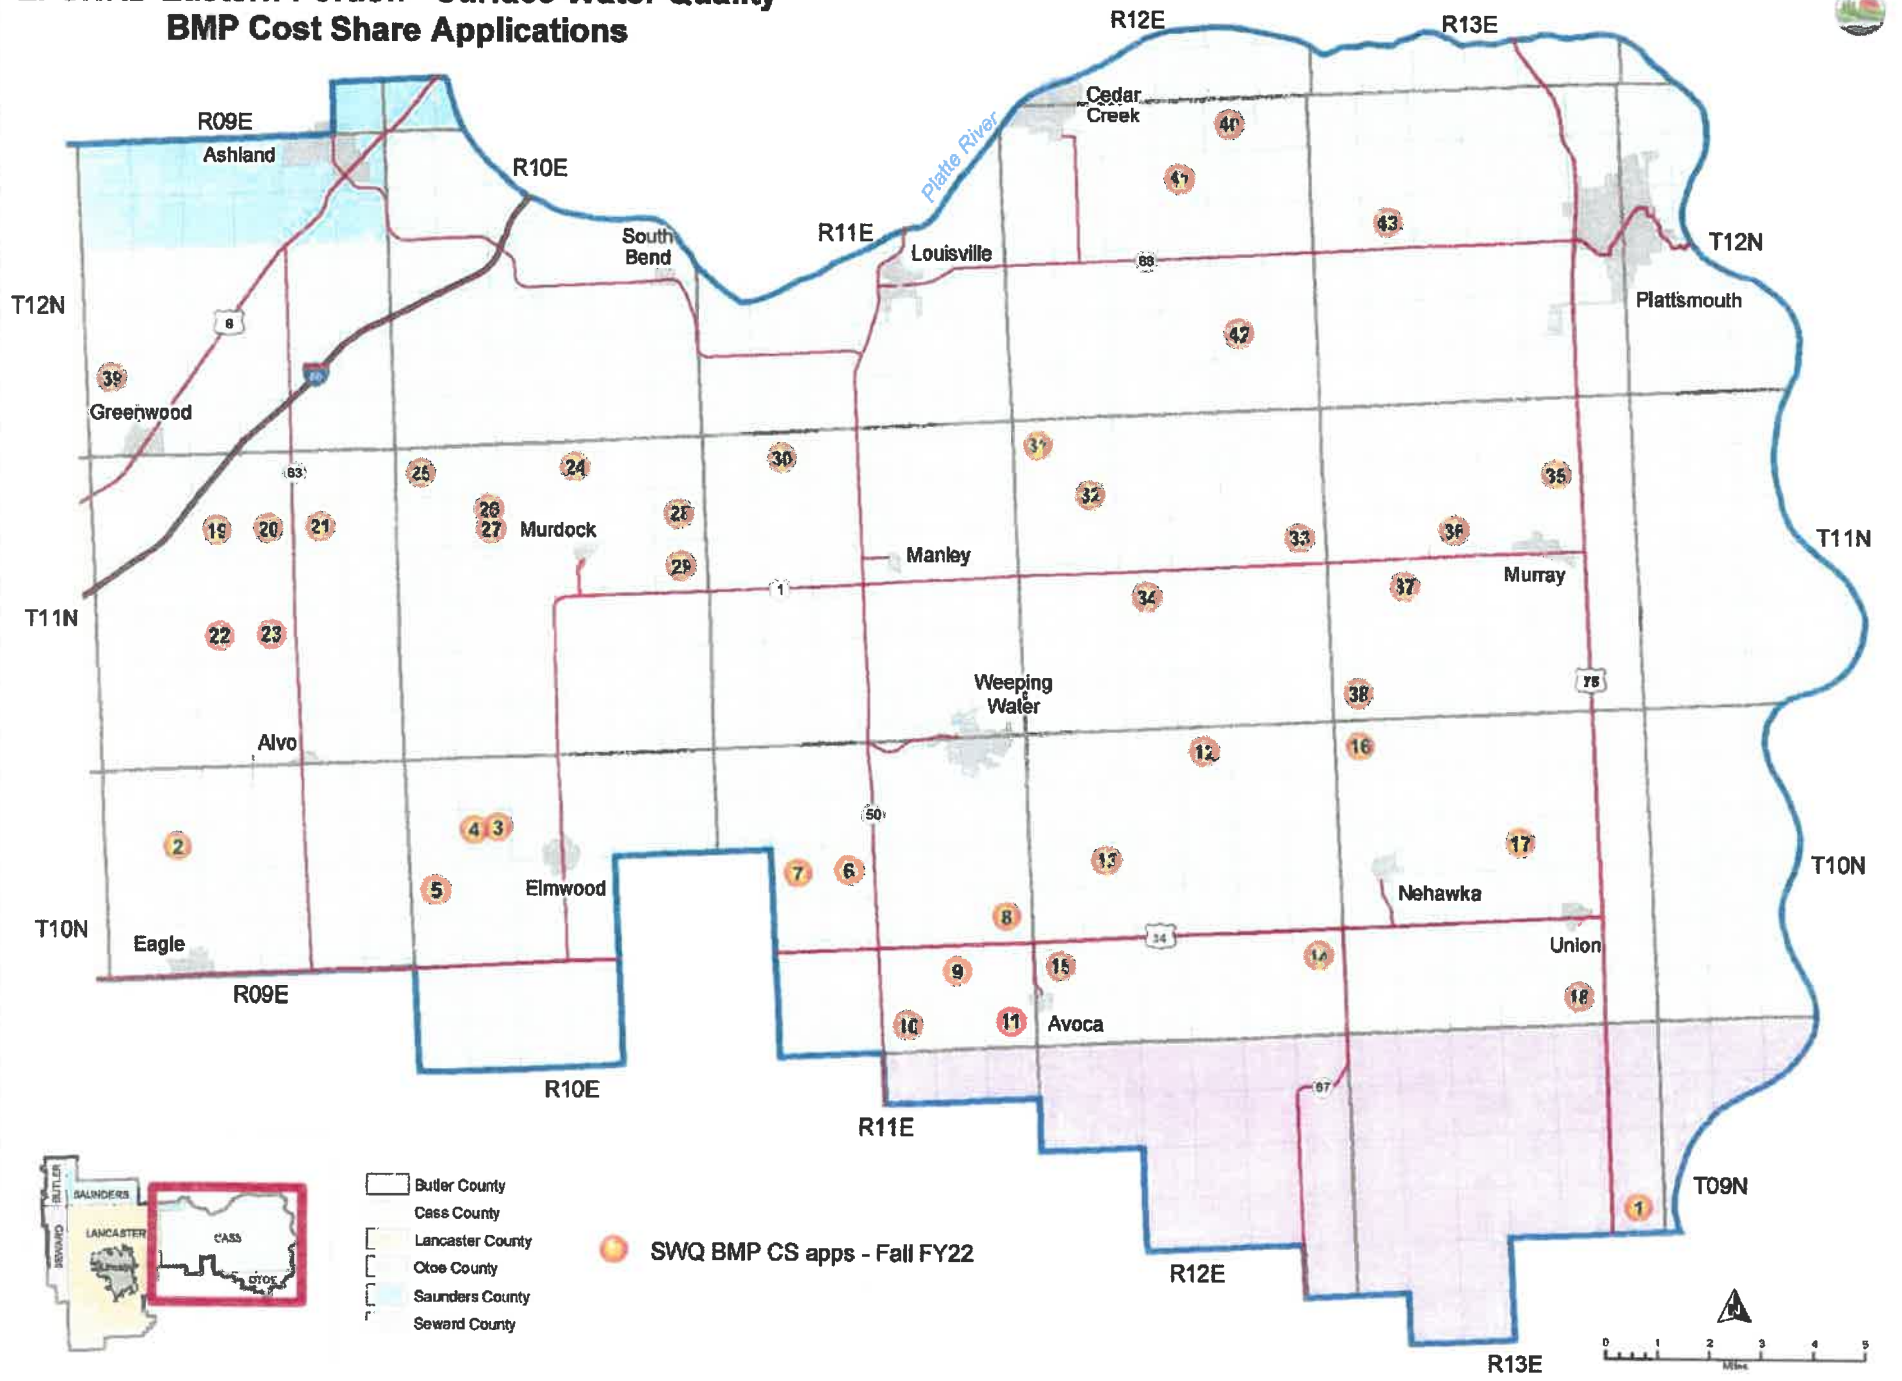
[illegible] Eastern Portion - Surface Water Quality
BMP Cost Share Applications

R12E
R13E
R09E
Ashland
R10E
South Bend
R11E
Platte River
Cedar Creek
Louisville
66
40
41
43
T12N
Plattsmouth
T12N
6
42
39
Greenwood
80
63
25
24
30
31
32
35
19
20
21
26
27
Murdock
28
29
33
36
T11N
Manley
Murray
1
37
34
T11N
22
23
Weeping Water
38
75
Alvo
12
16
50
2
4
3
17
13
5
Elmwood
7
6
T10N
Nehawka
8
T10N
Eagle
34
R09E
9
15
14
Union
18
10
11
Avoca
R10E
67
R11E
T09N
1
R12E
R13E

BUTLER
SAUNDERS
SEWARD
LANCASTER
CASS
OTOE

Butler County
Cass County
Lancaster County
Otoe County
Saunders County
Seward County

SWQ BMP CS apps - Fall FY22

0 1 2 3 4 5
Miles